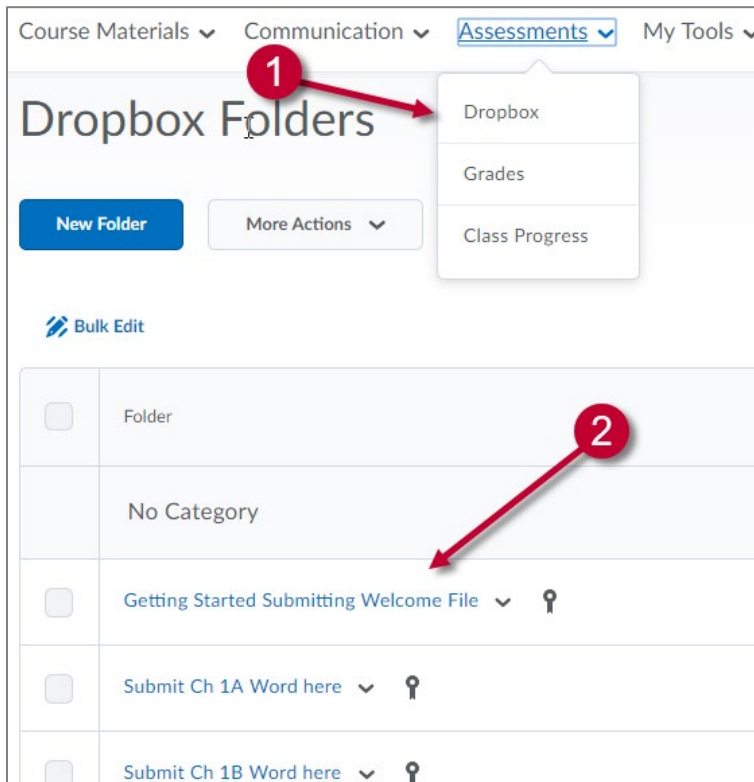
Course Materials Communication Assessments My Tools

1

Dropbox Folders

Dropbox

Grades

Class Progress

New Folder

More Actions

Bulk Edit

Folder

2

No Category

Getting Started Submitting Welcome File

Submit Ch 1A Word here

Submit Ch 1B Word here